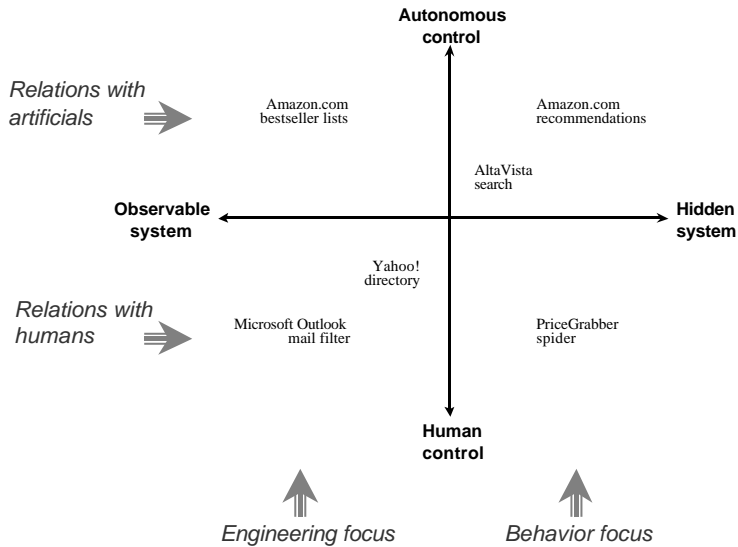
Autonomous control

Relations with artificials

Amazon.com bestseller lists

Amazon.com recommendations

AltaVista search

Observable system

Hidden system

Yahoo! directory

Relations with humans

Microsoft Outlook mail filter

PriceGrabber spider

Human control

Engineering focus

Behavior focus